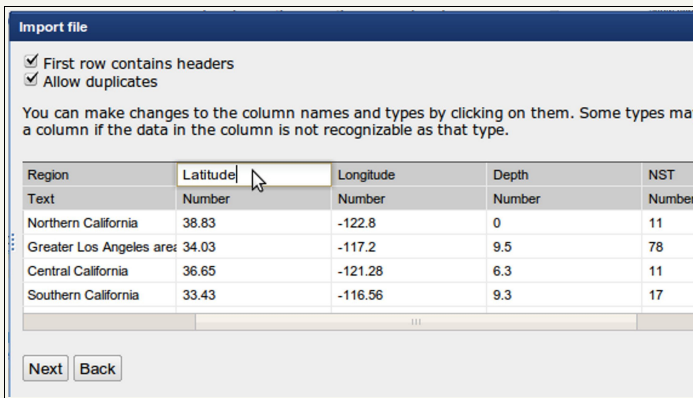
Import file

First row contains headers
Allow duplicates

You can make changes to the column names and types by clicking on them. Some types ma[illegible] a column if the data in the column is not recognizable as that type.

| Region | Latitude | Longitude | Depth | NST |
|---|---|---|---|---|
| Text | Number | Number | Number | Number |
| Northern California | 38.83 | -122.8 | 0 | 11 |
| Greater Los Angeles area | 34.03 | -117.2 | 9.5 | 78 |
| Central California | 36.65 | -121.28 | 6.3 | 11 |
| Southern California | 33.43 | -116.56 | 9.3 | 17 |

Next Back